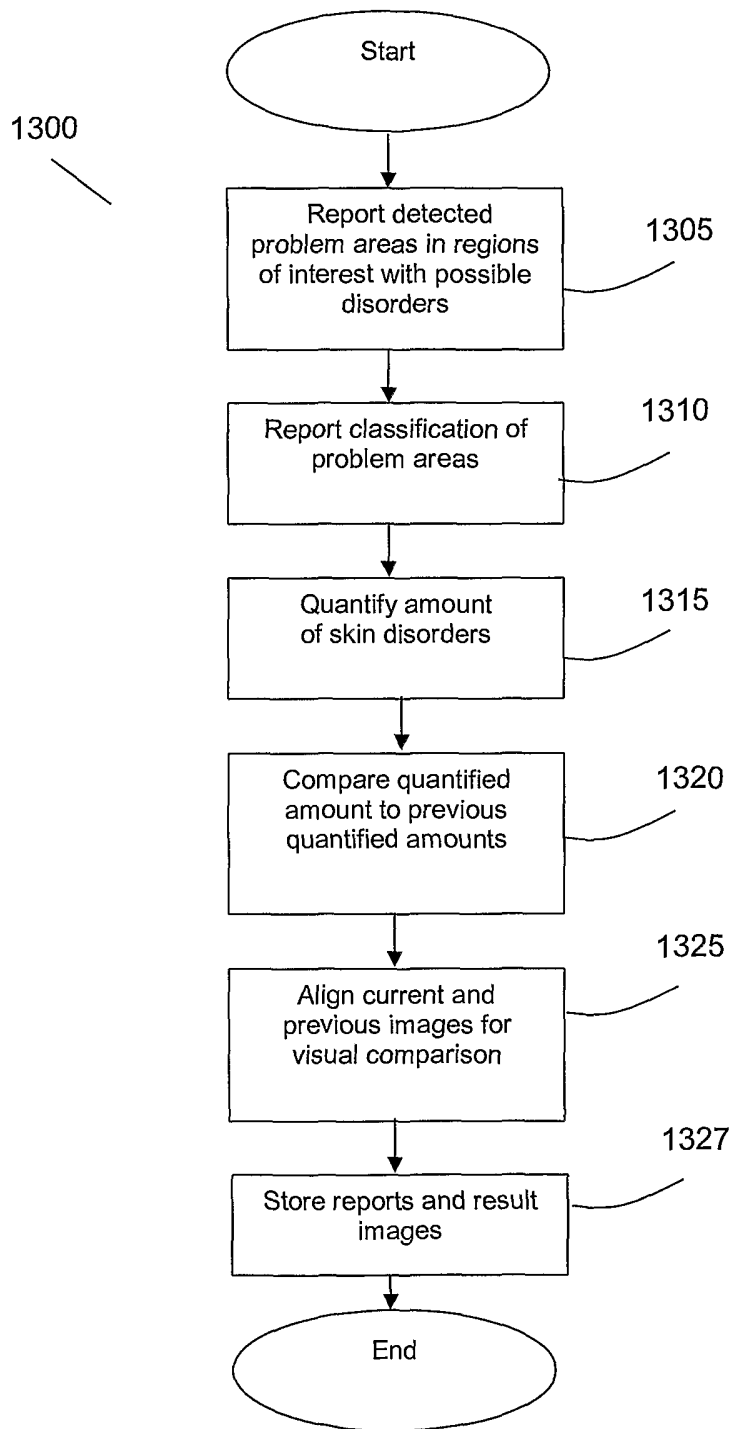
Start

1300

Report detected problem areas in regions of interest with possible disorders

1305

Report classification of problem areas

1310

Quantify amount of skin disorders

1315

Compare quantified amount to previous quantified amounts

1320

Align current and previous images for visual comparison

1325

Store reports and result images

1327

End